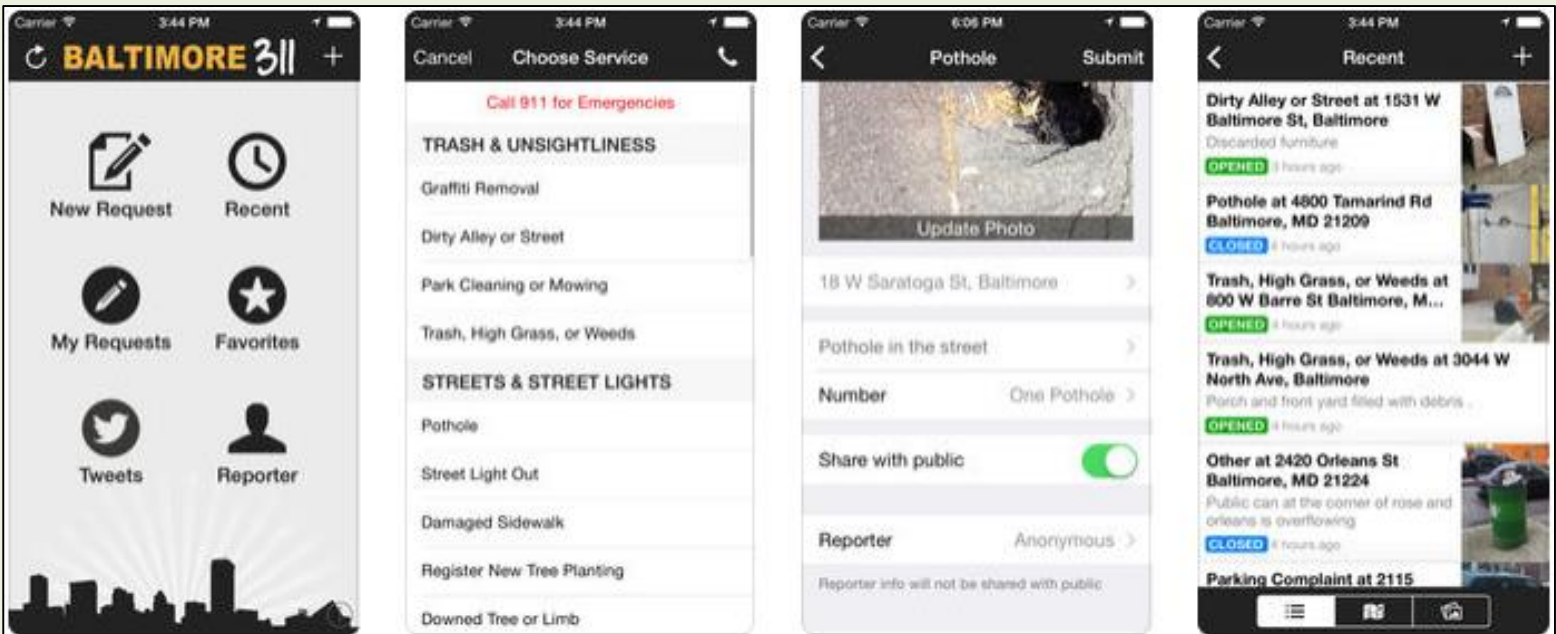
Carrier 3:44 PM

BALTIMORE 311

New Request
Recent
My Requests
Favorites
Tweets
Reporter

Carrier 3:44 PM

Cancel Choose Service

Call 911 for Emergencies

TRASH & UNSIGHTLINESS
Graffiti Removal
Dirty Alley or Street
Park Cleaning or Mowing
Trash, High Grass, or Weeds

STREETS & STREET LIGHTS
Pothole
Street Light Out
Damaged Sidewalk
Register New Tree Planting
Downed Tree or Limb

Carrier 6:06 PM

Pothole Submit

Update Photo

18 W Saratoga St, Baltimore

Pothole in the street

Number One Pothole

Share with public

Reporter Anonymous

Reporter info will not be shared with public

Carrier 3:44 PM

Recent

Dirty Alley or Street at 1531 W Baltimore St, Baltimore
Discarded furniture
OPENED 3 hours ago

Pothole at 4800 Tamarind Rd Baltimore, MD 21209
CLOSED 4 hours ago

Trash, High Grass, or Weeds at 800 W Barre St Baltimore, M...
OPENED 4 hours ago

Trash, High Grass, or Weeds at 3044 W North Ave, Baltimore
Porch and front yard filled with debris .
OPENED 4 hours ago

Other at 2420 Orleans St Baltimore, MD 21224
Public can at the corner of rose and orleans is overflowing
CLOSED 4 hours ago

Parking Complaint at 2115